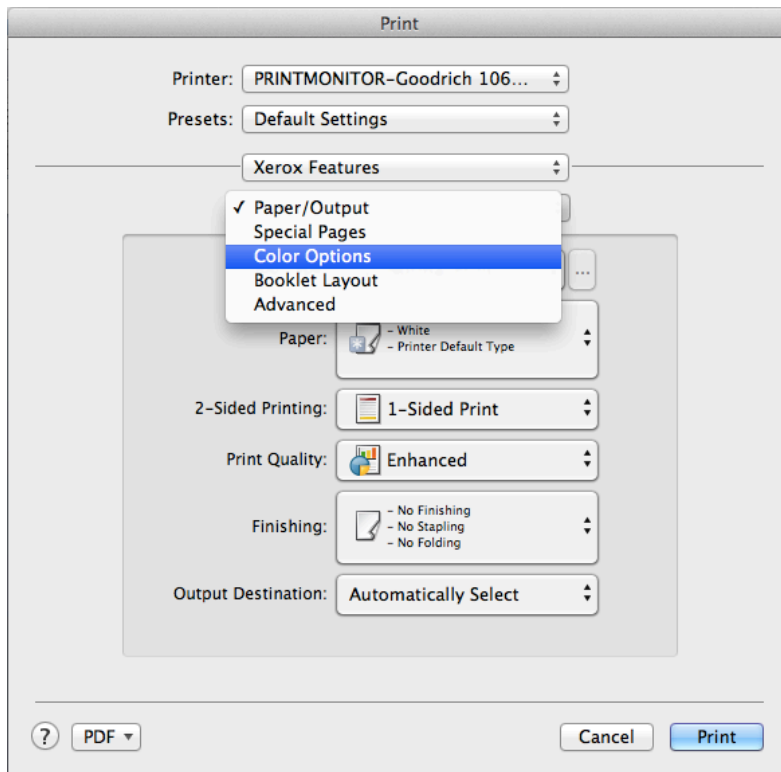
Print

Printer: PRINTMONITOR-Goodrich 106...

Presets: Default Settings

Xerox Features

✓ Paper/Output
Special Pages
Color Options
Booklet Layout
Advanced

...

Paper: – White
– Printer Default Type

2-Sided Printing: 1-Sided Print

Print Quality: Enhanced

Finishing: – No Finishing
– No Stapling
– No Folding

Output Destination: Automatically Select

?

PDF ▾

Cancel

Print